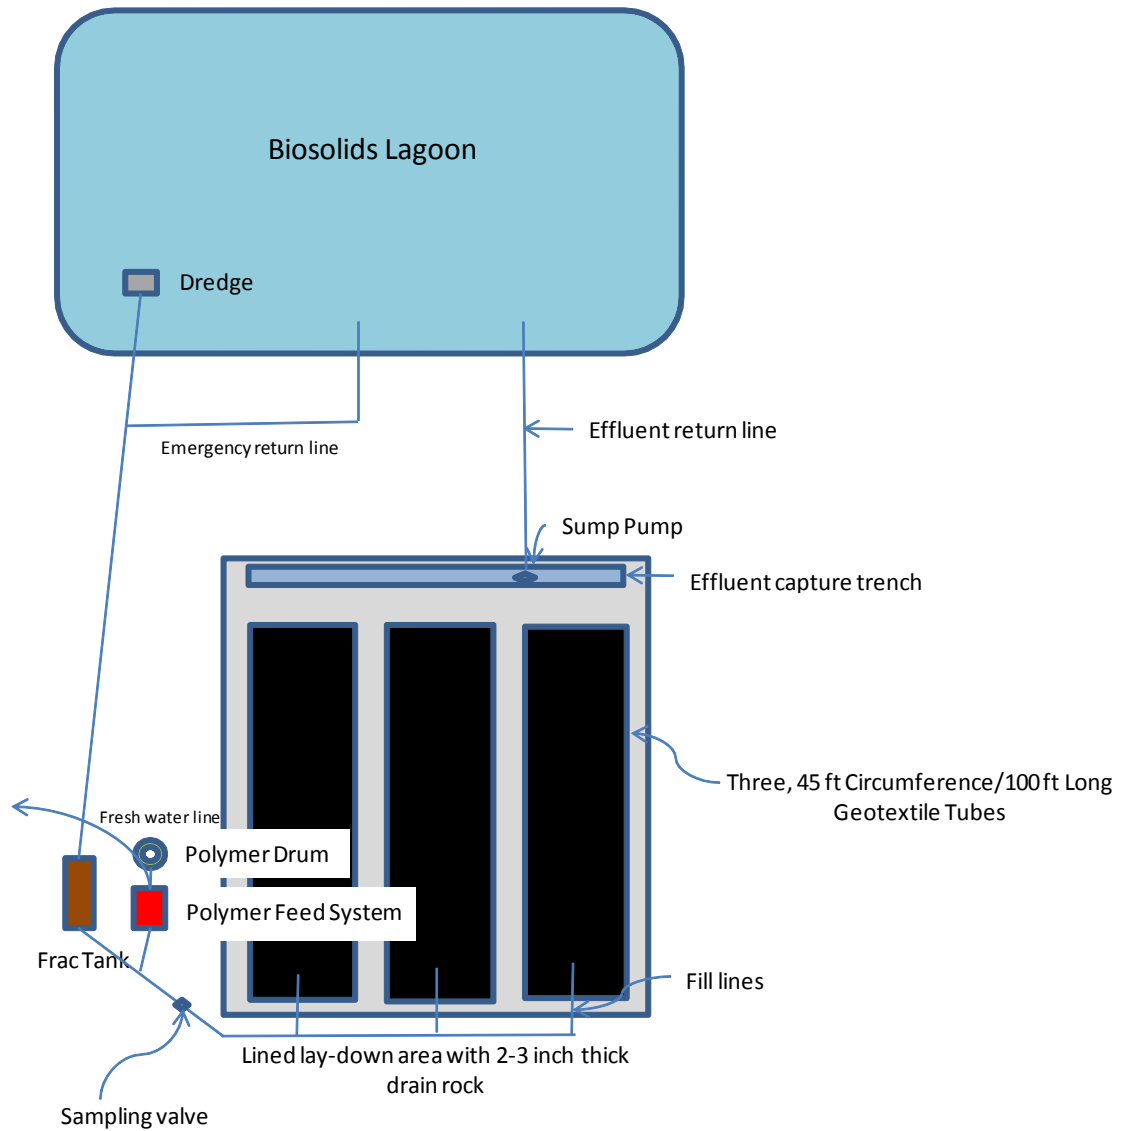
Biosolids Lagoon

Dredge

Emergency return line

Effluent return line

Sump Pump

Effluent capture trench

Three, 45 ft Circumference/100 ft Long Geotextile Tubes

Fresh water line

Polymer Drum

Polymer Feed System

Frac Tank

Fill lines

Lined lay-down area with 2-3 inch thick drain rock

Sampling valve